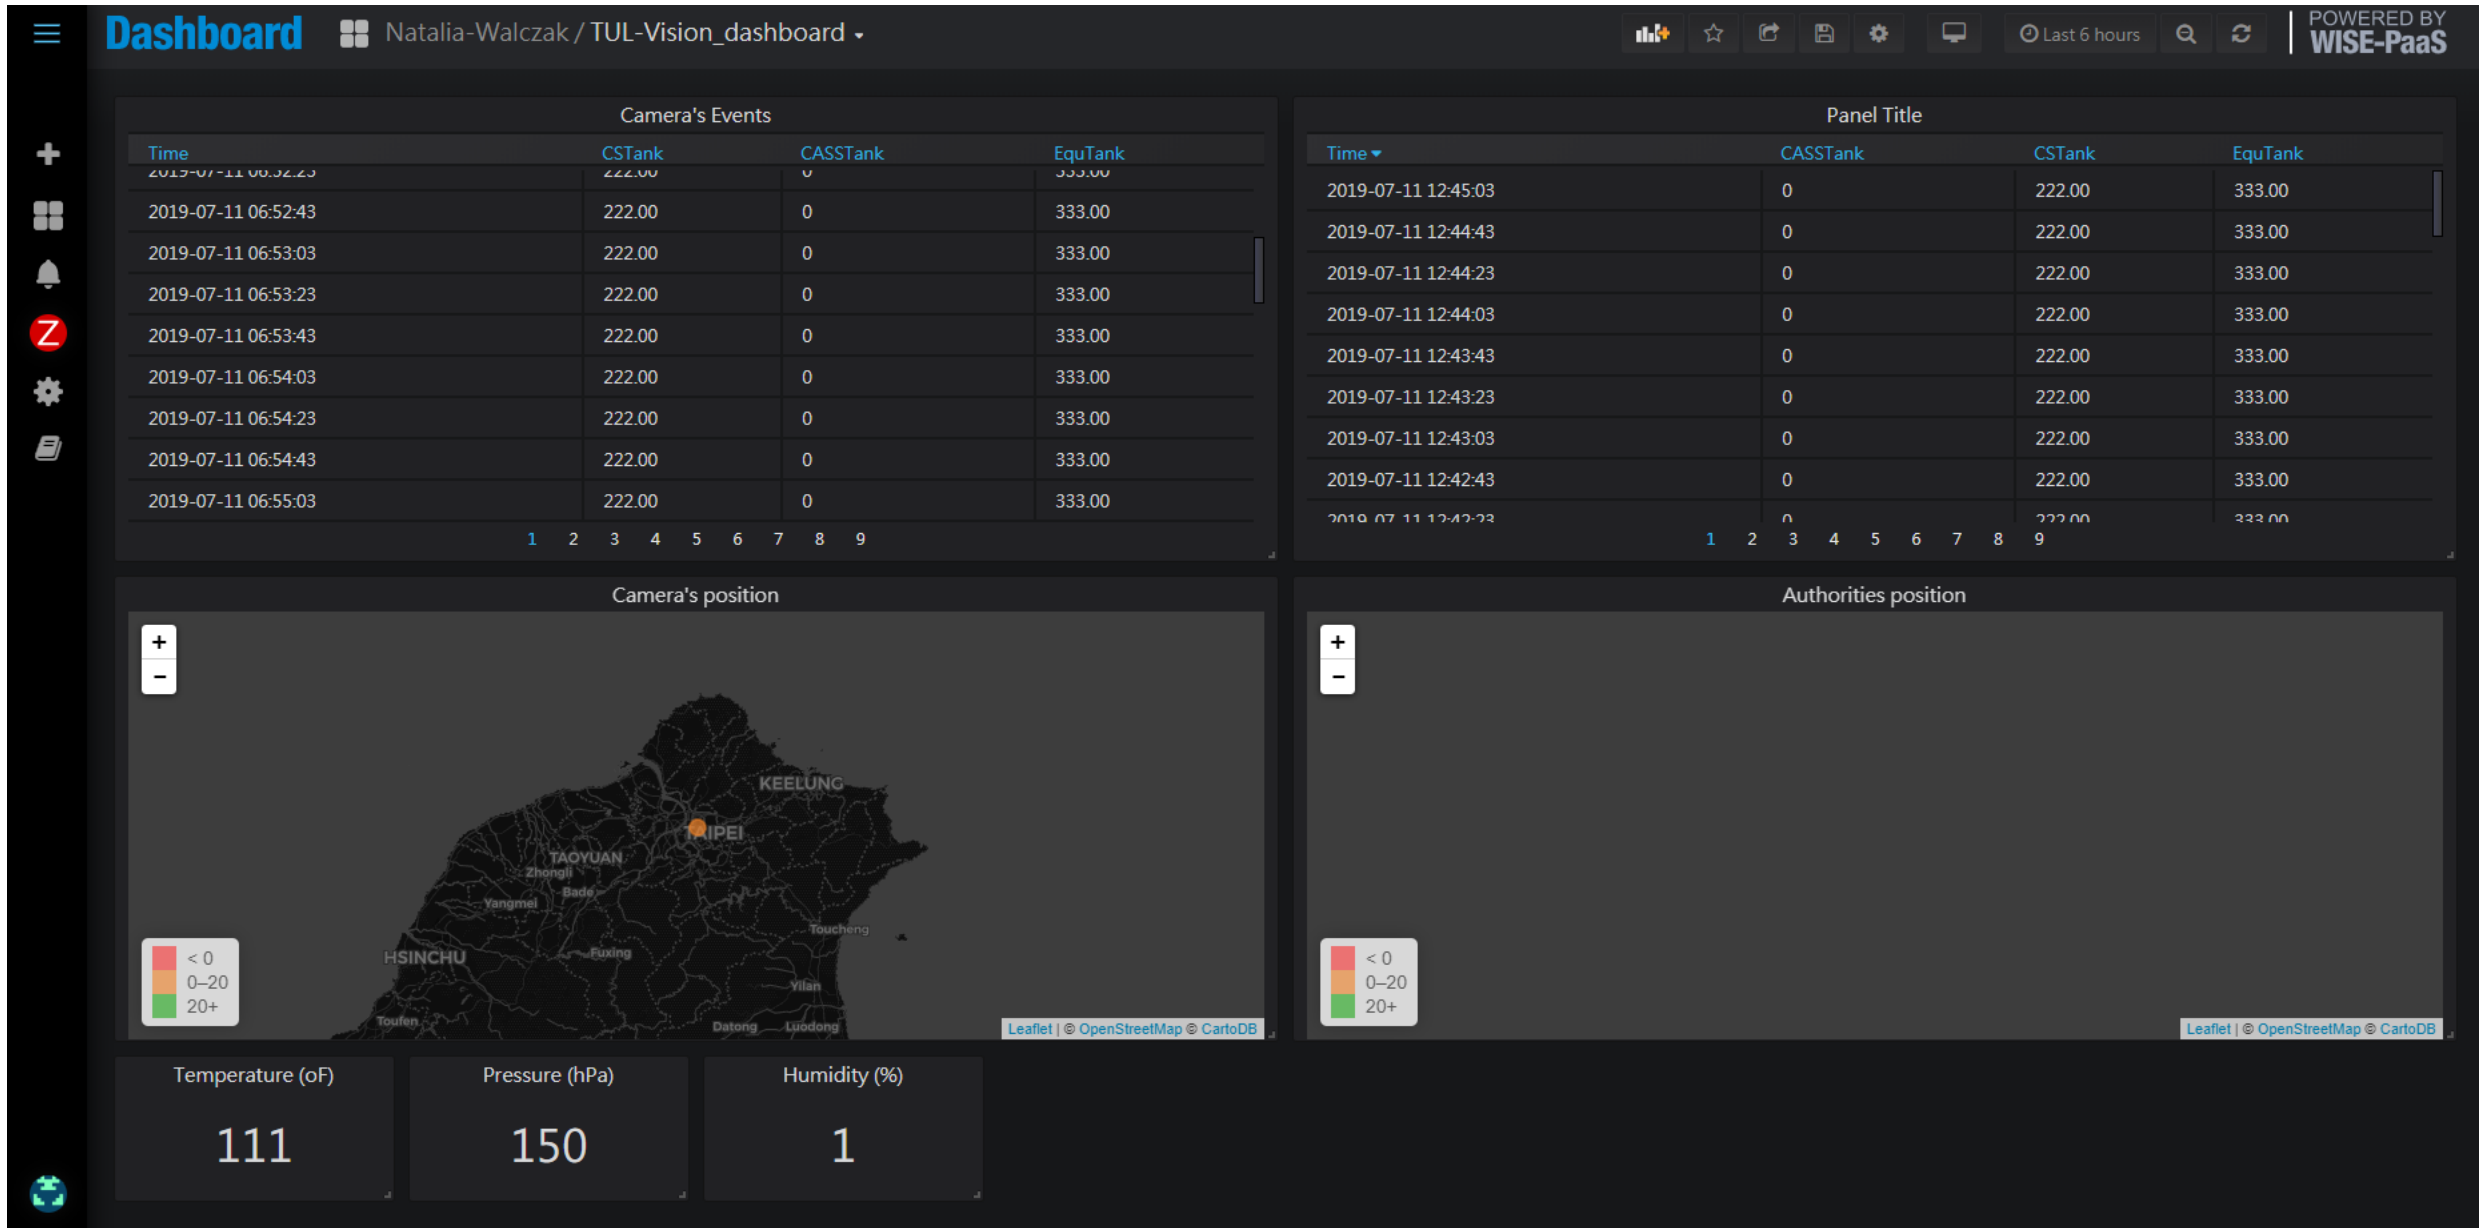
Dashboard Natalia-Walczak / TUL-Vision_dashboard

Last 6 hours

POWERED BY WISE-PaaS

Camera's Events

| Time | CSTank | CASSTank | EquTank |
|---|---|---|---|
| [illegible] | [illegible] | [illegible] | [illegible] |
| 2019-07-11 06:52:43 | 222.00 | 0 | 333.00 |
| 2019-07-11 06:53:03 | 222.00 | 0 | 333.00 |
| 2019-07-11 06:53:23 | 222.00 | 0 | 333.00 |
| 2019-07-11 06:53:43 | 222.00 | 0 | 333.00 |
| 2019-07-11 06:54:03 | 222.00 | 0 | 333.00 |
| 2019-07-11 06:54:23 | 222.00 | 0 | 333.00 |
| 2019-07-11 06:54:43 | 222.00 | 0 | 333.00 |
| 2019-07-11 06:55:03 | 222.00 | 0 | 333.00 |

1 2 3 4 5 6 7 8 9

Panel Title

| Time | CASSTank | CSTank | EquTank |
|---|---|---|---|
| 2019-07-11 12:45:03 | 0 | 222.00 | 333.00 |
| 2019-07-11 12:44:43 | 0 | 222.00 | 333.00 |
| 2019-07-11 12:44:23 | 0 | 222.00 | 333.00 |
| 2019-07-11 12:44:03 | 0 | 222.00 | 333.00 |
| 2019-07-11 12:43:43 | 0 | 222.00 | 333.00 |
| 2019-07-11 12:43:23 | 0 | 222.00 | 333.00 |
| 2019-07-11 12:43:03 | 0 | 222.00 | 333.00 |
| 2019-07-11 12:42:43 | 0 | 222.00 | 333.00 |
| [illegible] | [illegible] | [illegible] | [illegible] |

1 2 3 4 5 6 7 8 9

Camera's position

+
-
KEELUNG
TAIPEI
TAOYUAN
Zhongli
Bade
Yangmei
HSINCHU
Fuxing
Toucheng
Yilan
Toufen
Datong
Luodong
< 0
0–20
20+
Leaflet | © OpenStreetMap © CartoDB

Authorities position

+
-
< 0
0–20
20+
Leaflet | © OpenStreetMap © CartoDB

Temperature (oF)
111

Pressure (hPa)
150

Humidity (%)
1